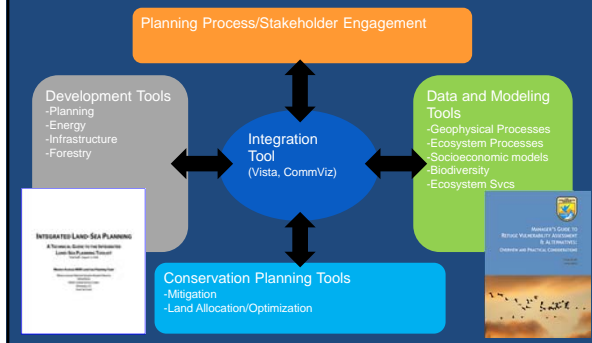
Planning Process/Stakeholder Engagement

Development Tools
-Planning
-Energy
-Infrastructure
-Forestry

Integration Tool
(Vista, CommViz)

Data and Modeling Tools
-Geophysical Processes
-Ecosystem Processes
-Socioeconomic models
-Biodiversity
-Ecosystem Svcs

INTEGRATED LAND-SEA PLANNING
A TECHNICAL GUIDE TO THE INTEGRATED LAND-SEA PLANNING TOOLKIT
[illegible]

MANAGER'S GUIDE TO REFUGE VULNERABILITY ASSESSMENT & ALTERNATIVES:
OVERVIEW AND PRACTICAL CONSIDERATIONS
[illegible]

Conservation Planning Tools
-Mitigation
-Land Allocation/Optimization